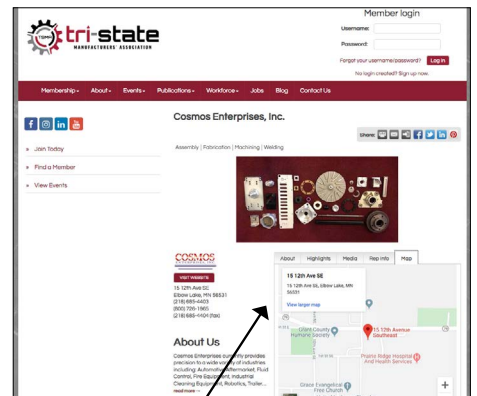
TSMA tri-state MANUFACTURERS' ASSOCIATION

Member login

Username:

Password:

Forgot your username/password? Log in

No login created? Sign up now.

Membership▾ About▾ Events▾ Publications▾ Workforce▾ Jobs Blog Contact Us

f in

Join Today

Find a Member

View Events

Cosmos Enterprises, Inc.

Share:

Assembly | Fabrication | Machining | Welding

COSMOS

VISIT WEBSITE

15 12th Ave SE
Elbow Lake, MN 56531
(218) 685-4403
(800) 729-1960
(218) 685-4404 (fax)

About Us

Cosmos Enterprises currently provides precision to a wide variety of industries including: Automotive Aftermarket, Fluid Control, Fire Equipment, Industrial Cleaning Equipment, Robotics, Trailer...

read more

About Highlights Media Rep info Map

15 12th Ave SE

15 12th Ave SE, Elbow Lake, MN 56531

View larger map

Grant County Humane Society

15 12th Avenue Southeast

Prairie Ridge Hospital And Health Services

Grace Evangelical Free Church

+